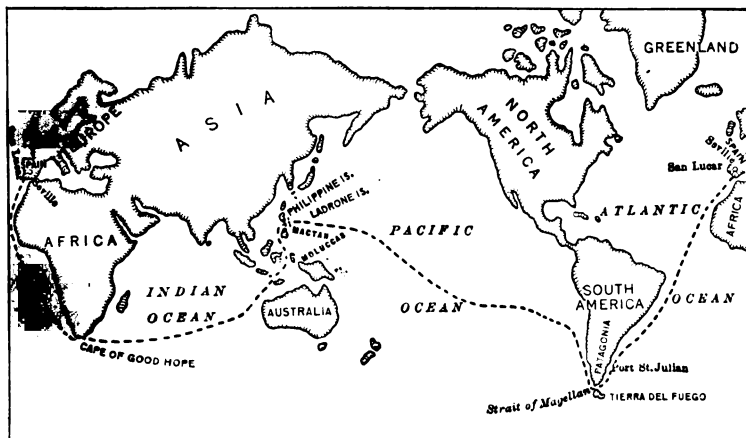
GREENLAND
ASIA
EUROPE
NORTH AMERICA
Seville
San Lucar
SPAIN
Seville
AFRICA
PHILIPPINE IS.
LADRONE IS.
MACTAN
MOLUCCAS
PACIFIC
ATLANTIC
AFRICA
INDIAN
OCEAN
AUSTRALIA
OCEAN
SOUTH AMERICA
OCEAN
PATAGONIA
CAPE OF GOOD HOPE
Port St. Julian
Strait of Magellan
TIERRA DEL FUEGO